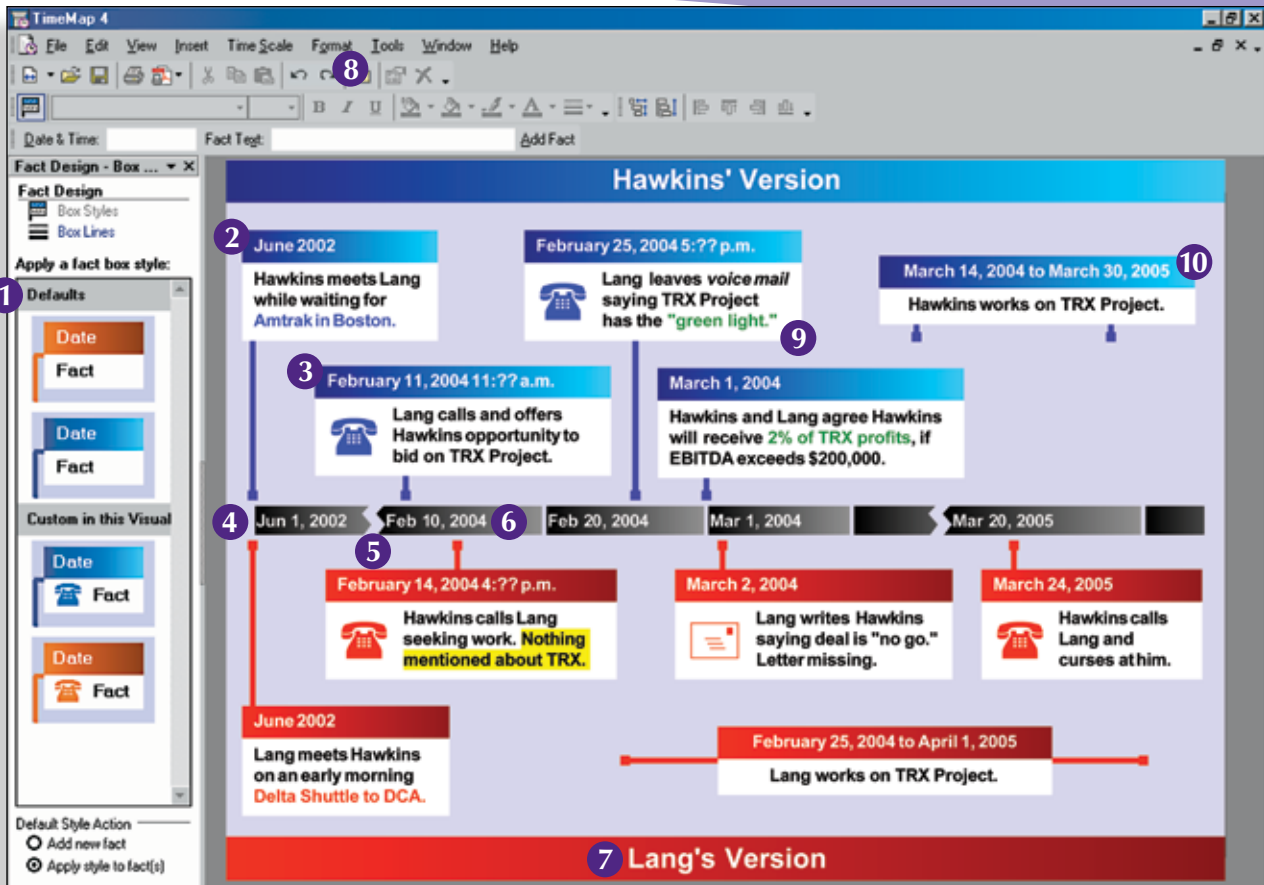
TimeMap 4

File Edit View Insert Time Scale Format Tools Window Help

8

Date & Time: Fact Text: Add Fact

Fact Design - Box ...

Fact Design
Box Styles
Box Lines

Apply a fact box style:

1 Defaults

Date
Fact

Date
Fact

Custom in this Visual

Date
Fact

Date
Fact

Default Style Action
Add new fact
Apply style to fact(s)

Hawkins' Version

2 June 2002
Hawkins meets Lang while waiting for Amtrak in Boston.

February 25, 2004 5:?? p.m.
Lang leaves voice mail saying TRX Project has the "green light." 9

March 14, 2004 to March 30, 2005 10
Hawkins works on TRX Project.

3 February 11, 2004 11:?? a.m.
Lang calls and offers Hawkins opportunity to bid on TRX Project.

March 1, 2004
Hawkins and Lang agree Hawkins will receive 2% of TRX profits, if EBITDA exceeds $200,000.

4 Jun 1, 2002 Feb 10, 2004 6 Feb 20, 2004 Mar 1, 2004 Mar 20, 2005

5

February 14, 2004 4:?? p.m.
Hawkins calls Lang seeking work. Nothing mentioned about TRX.

March 2, 2004
Lang writes Hawkins saying deal is "no go." Letter missing.

March 24, 2005
Hawkins calls Lang and curses at him.

June 2002
Lang meets Hawkins on an early morning Delta Shuttle to DCA.

February 25, 2004 to April 1, 2005
Lang works on TRX Project.

7 Lang's Version